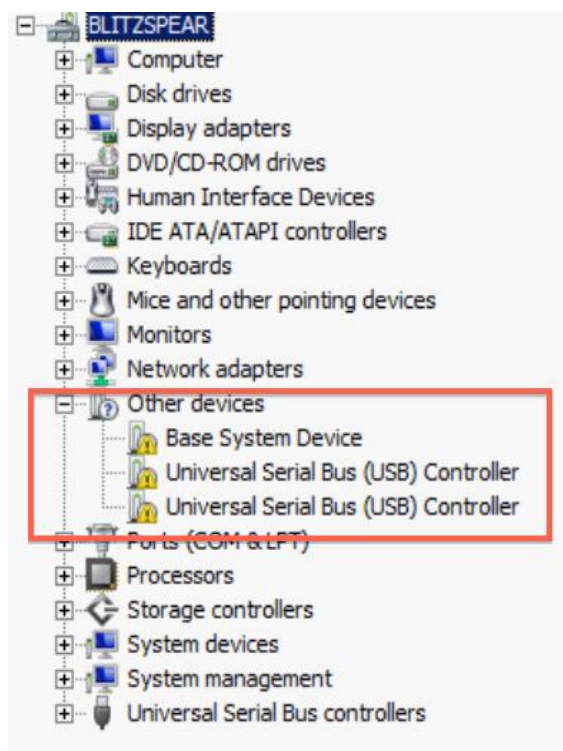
BLITZSPEAR
Computer
Disk drives
Display adapters
DVD/CD-ROM drives
Human Interface Devices
IDE ATA/ATAPI controllers
Keyboards
Mice and other pointing devices
Monitors
Network adapters
Other devices
Base System Device
Universal Serial Bus (USB) Controller
Universal Serial Bus (USB) Controller
Ports (COM & LPT)
Processors
Storage controllers
System devices
System management
Universal Serial Bus controllers